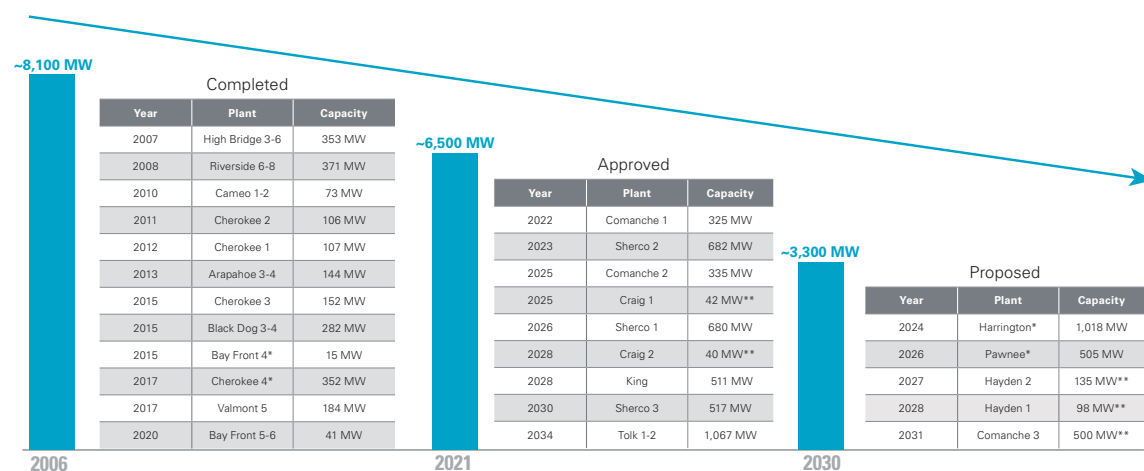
~8,100 MW

Completed

| Year | Plant | Capacity |
|---|---|---|
| 2007 | High Bridge 3-6 | 353 MW |
| 2008 | Riverside 6-8 | 371 MW |
| 2010 | Cameo 1-2 | 73 MW |
| 2011 | Cherokee 2 | 106 MW |
| 2012 | Cherokee 1 | 107 MW |
| 2013 | Arapahoe 3-4 | 144 MW |
| 2015 | Cherokee 3 | 152 MW |
| 2015 | Black Dog 3-4 | 282 MW |
| 2015 | Bay Front 4* | 15 MW |
| 2017 | Cherokee 4* | 352 MW |
| 2017 | Valmont 5 | 184 MW |
| 2020 | Bay Front 5-6 | 41 MW |

2006

~6,500 MW

Approved

| Year | Plant | Capacity |
|---|---|---|
| 2022 | Comanche 1 | 325 MW |
| 2023 | Sherco 2 | 682 MW |
| 2025 | Comanche 2 | 335 MW |
| 2025 | Craig 1 | 42 MW** |
| 2026 | Sherco 1 | 680 MW |
| 2028 | Craig 2 | 40 MW** |
| 2028 | King | 511 MW |
| 2030 | Sherco 3 | 517 MW |
| 2034 | Tolk 1-2 | 1,067 MW |

2021

~3,300 MW

Proposed

| Year | Plant | Capacity |
|---|---|---|
| 2024 | Harrington* | 1,018 MW |
| 2026 | Pawnee* | 505 MW |
| 2027 | Hayden 2 | 135 MW** |
| 2028 | Hayden 1 | 98 MW** |
| 2031 | Comanche 3 | 500 MW** |

2030